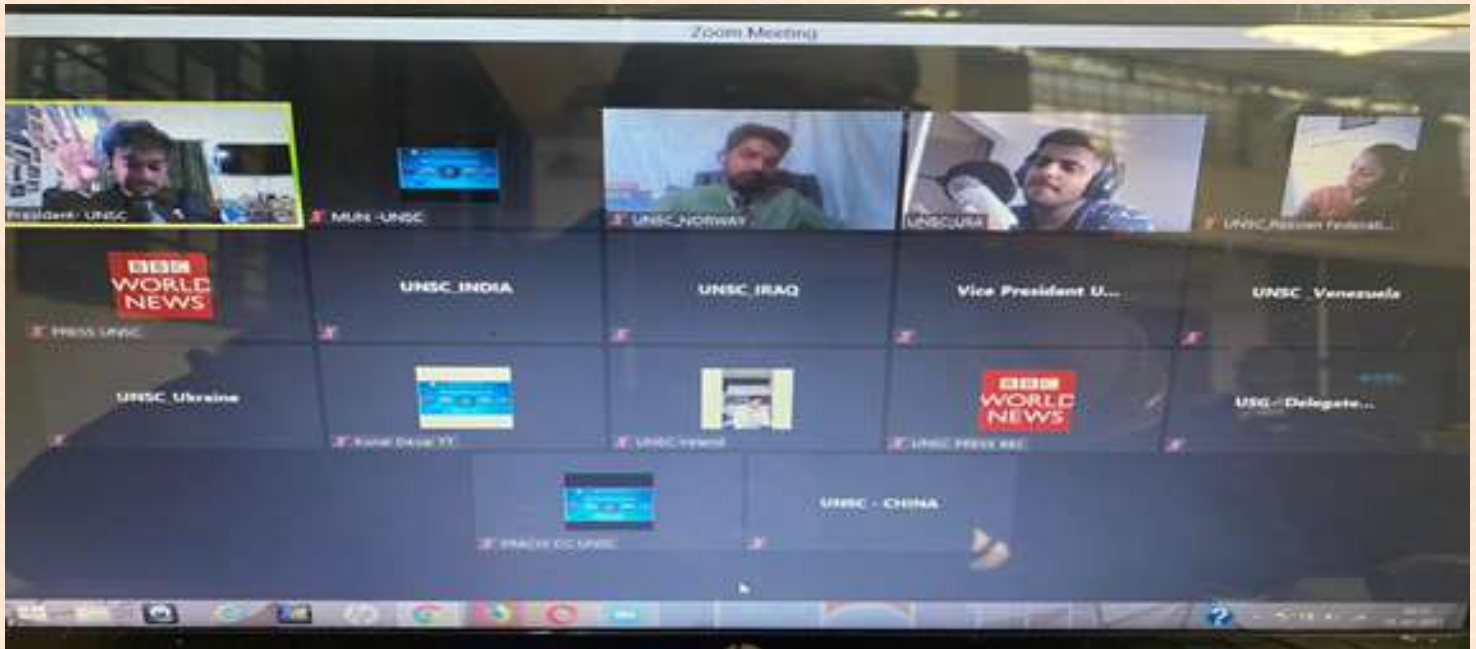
Zoom Meeting

President UNSC

MUN -UNSC

UNSC_NORWAY

UNSC_USA

UNSC_Russian Federat...

BBC WORLD NEWS

PRESS UNSC

UNSC_INDIA

UNSC_IRAQ

Vice President U...

UNSC_Venezuela

UNSC_Ukraine

Kunal Desai YT

UNSC Ireland

BBC WORLD NEWS

UNSC PRESS BBC

USG - Delegate...

PRACHI CC UNSC

UNSC - CHINA